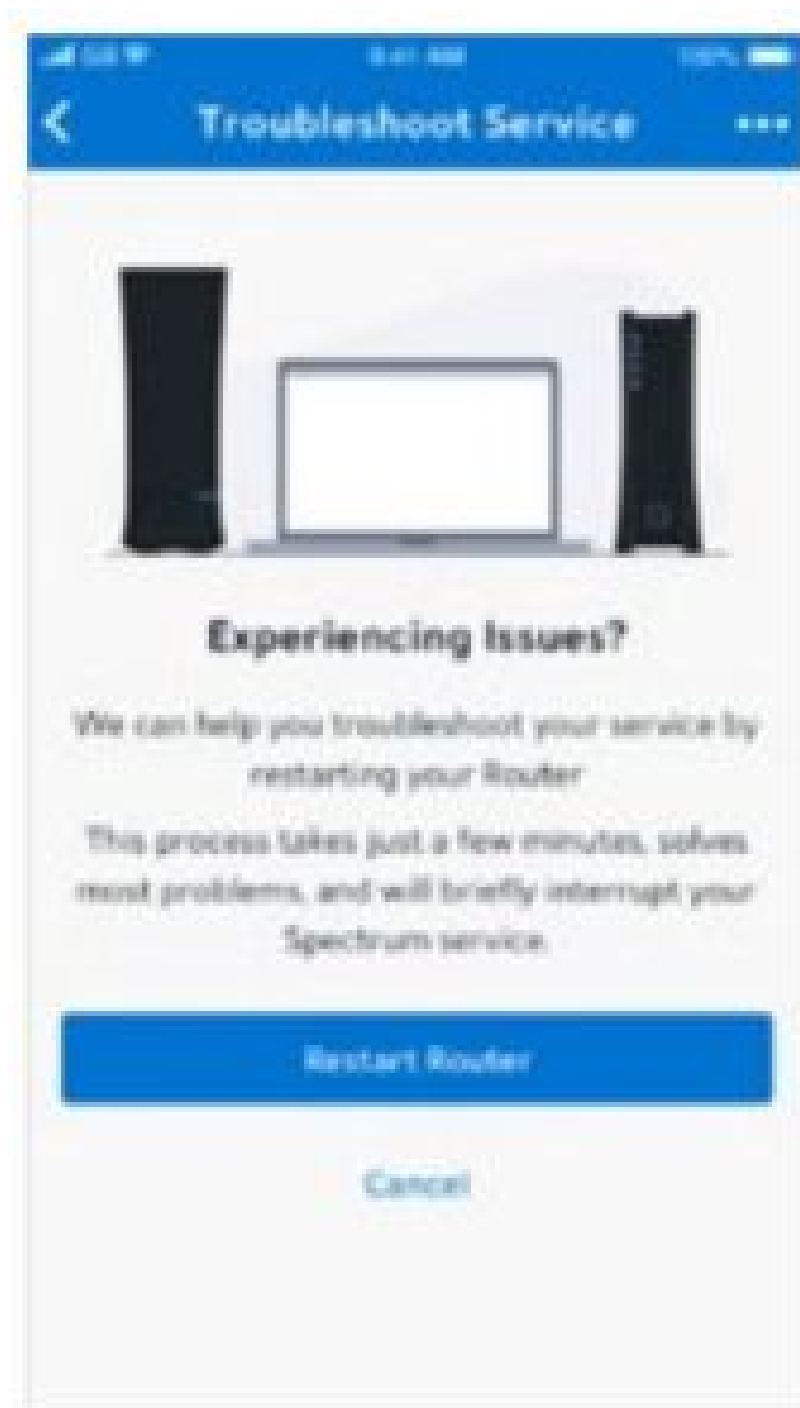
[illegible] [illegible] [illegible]

Troubleshoot Service

Experiencing Issues?

We can help you troubleshoot your service by restarting your Router

This process takes just a few minutes, solves most problems, and will briefly interrupt your Spectrum service.

Restart Router

Cancel